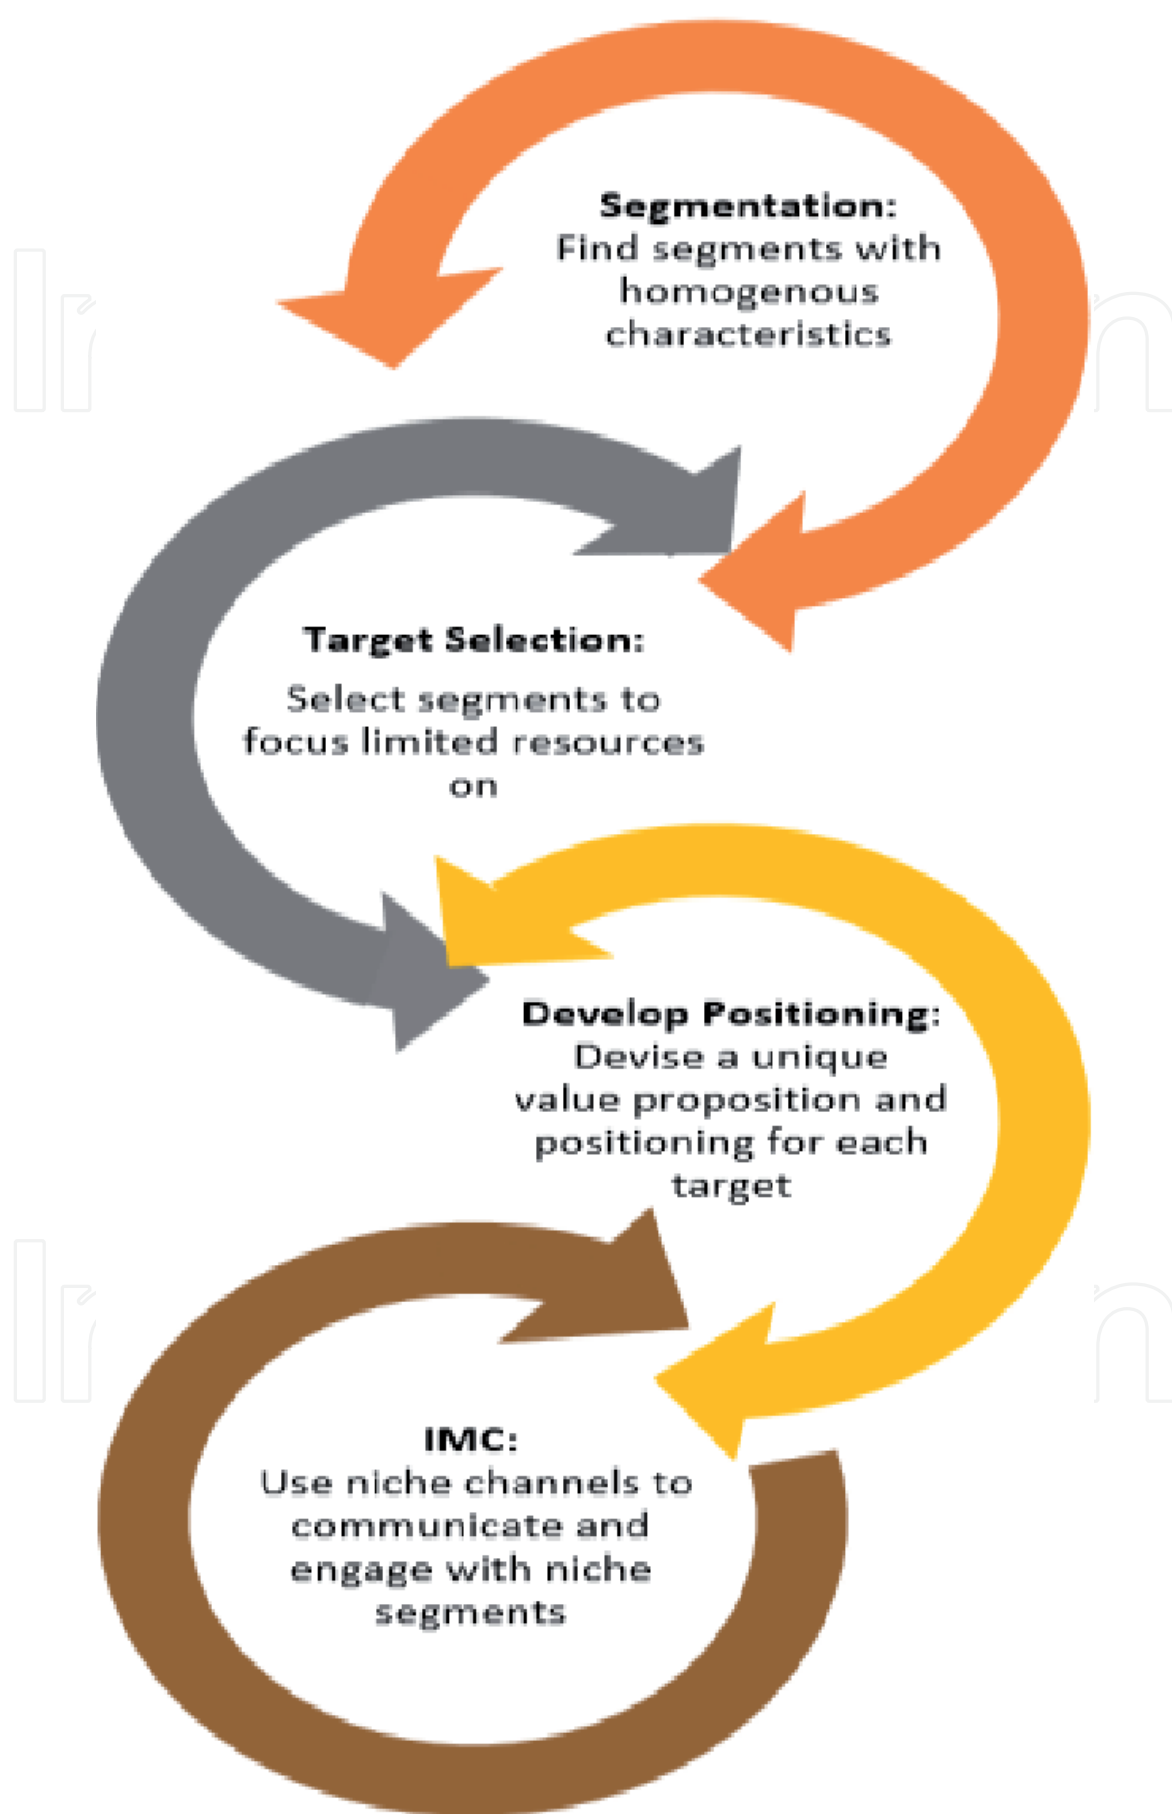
Segmentation:
Find segments with homogenous characteristics

Target Selection:
Select segments to focus limited resources on

Develop Positioning:
Devise a unique value proposition and positioning for each target

IMC:
Use niche channels to communicate and engage with niche segments